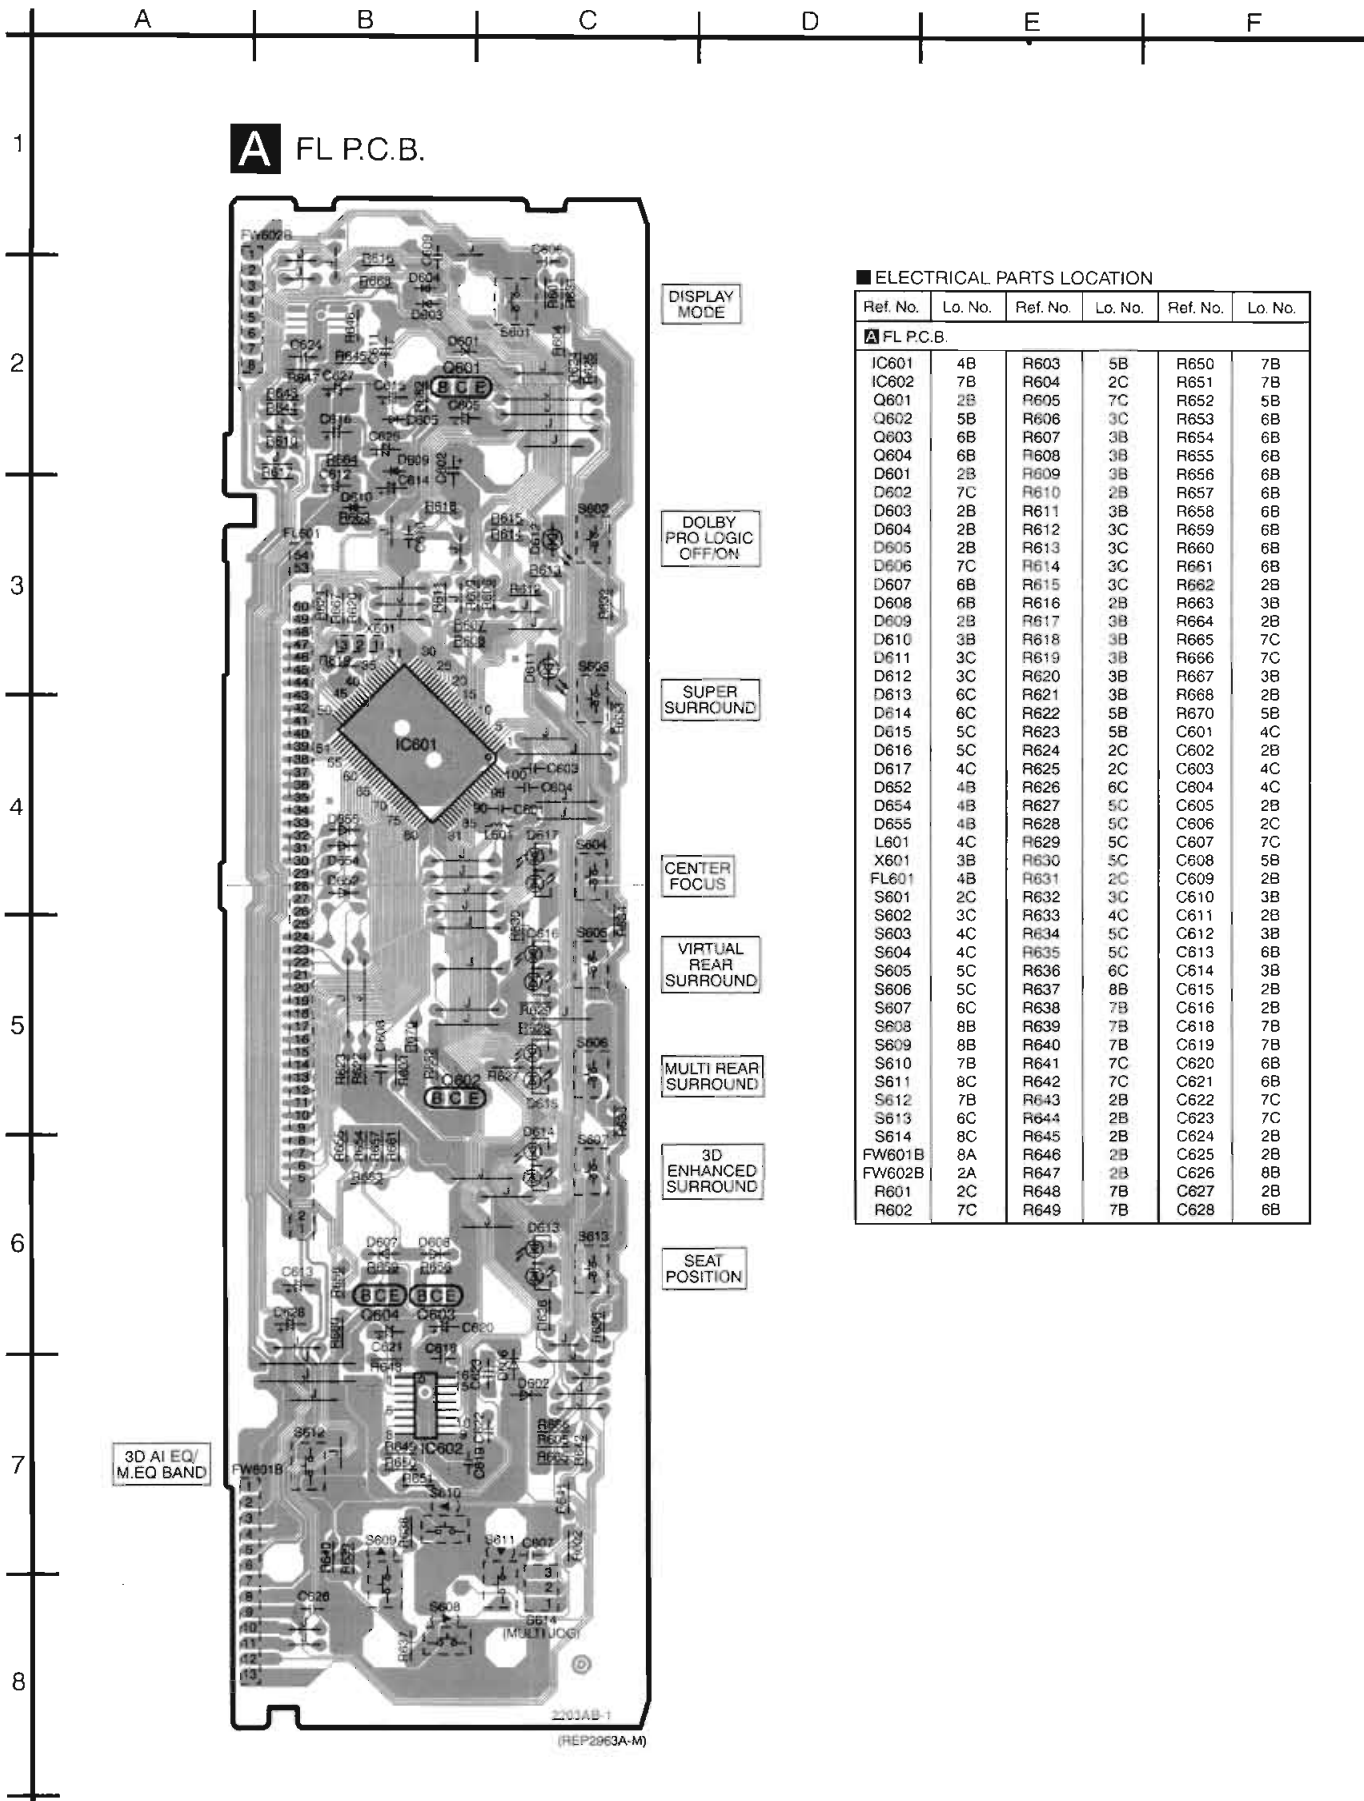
A B C D E F

1

2

3

4

5

6

7

8

A FL P.C.B.

DISPLAY MODE

DOLBY PRO LOGIC OFF/ON

SUPER SURROUND

CENTER FOCUS

VIRTUAL REAR SURROUND

MULTI REAR SURROUND

3D ENHANCED SURROUND

SEAT POSITION

3D AI EQ/ M.EQ BAND

IC601

IC602

Q601

Q602

Q603

Q604

B C E

(MULTI JOG)

(REP2963A-M)

■ ELECTRICAL PARTS LOCATION

| Ref. No. | Lo. No. | Ref. No. | Lo. No. | Ref. No. | Lo. No. |
|---|---|---|---|---|---|
| A FL P.C.B. | | | | | |
| IC601 | 4B | R603 | 5B | R650 | 7B |
| IC602 | 7B | R604 | 2C | R651 | 7B |
| Q601 | 2B | R605 | 7C | R652 | 5B |
| Q602 | 5B | R606 | 3C | R653 | 6B |
| Q603 | 6B | R607 | 3B | R654 | 6B |
| Q604 | 6B | R608 | 3B | R655 | 6B |
| D601 | 2B | R609 | 3B | R656 | 6B |
| D602 | 7C | R610 | 2B | R657 | 6B |
| D603 | 2B | R611 | 3B | R658 | 6B |
| D604 | 2B | R612 | 3C | R659 | 6B |
| D605 | 2B | R613 | 3C | R660 | 6B |
| D606 | 7C | R614 | 3C | R661 | 6B |
| D607 | 6B | R615 | 3C | R662 | 2B |
| D608 | 6B | R616 | 2B | R663 | 3B |
| D609 | 2B | R617 | 3B | R664 | 2B |
| D610 | 3B | R618 | 3B | R665 | 7C |
| D611 | 3C | R619 | 3B | R666 | 7C |
| D612 | 3C | R620 | 3B | R667 | 3B |
| D613 | 6C | R621 | 3B | R668 | 2B |
| D614 | 6C | R622 | 5B | R670 | 5B |
| D615 | 5C | R623 | 5B | C601 | 4C |
| D616 | 5C | R624 | 2C | C602 | 2B |
| D617 | 4C | R625 | 2C | C603 | 4C |
| D652 | 4B | R626 | 6C | C604 | 4C |
| D654 | 4B | R627 | 5C | C605 | 2B |
| D655 | 4B | R628 | 5C | C606 | 2C |
| L601 | 4C | R629 | 5C | C607 | 7C |
| X601 | 3B | R630 | 5C | C608 | 5B |
| FL601 | 4B | R631 | 2C | C609 | 2B |
| S601 | 2C | R632 | 3C | C610 | 3B |
| S602 | 3C | R633 | 4C | C611 | 2B |
| S603 | 4C | R634 | 5C | C612 | 3B |
| S604 | 4C | R635 | 5C | C613 | 6B |
| S605 | 5C | R636 | 6C | C614 | 3B |
| S606 | 5C | R637 | 8B | C615 | 2B |
| S607 | 6C | R638 | 7B | C616 | 2B |
| S608 | 8B | R639 | 7B | C618 | 7B |
| S609 | 8B | R640 | 7B | C619 | 7B |
| S610 | 7B | R641 | 7C | C620 | 6B |
| S611 | 8C | R642 | 7C | C621 | 6B |
| S612 | 7B | R643 | 2B | C622 | 7C |
| S613 | 6C | R644 | 2B | C623 | 7C |
| S614 | 8C | R645 | 2B | C624 | 2B |
| FW601B | 8A | R646 | 2B | C625 | 2B |
| FW602B | 2A | R647 | 2B | C626 | 8B |
| R601 | 2C | R648 | 7B | C627 | 2B |
| R602 | 7C | R649 | 7B | C628 | 6B |